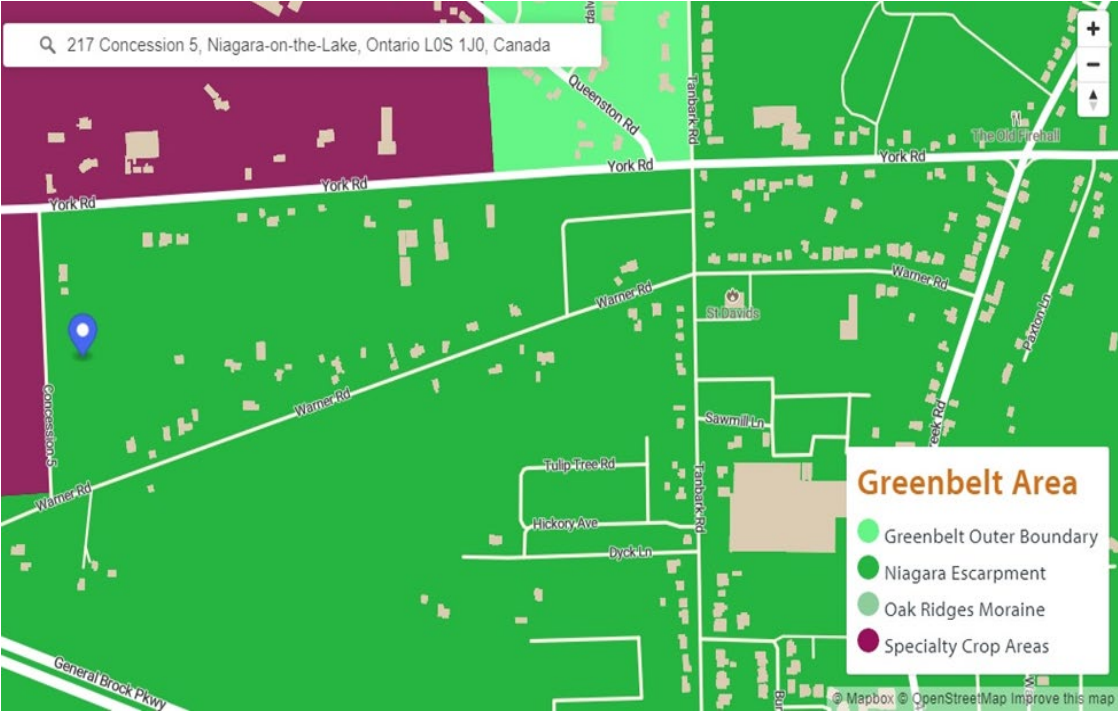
217 Concession 5, Niagara-on-the-Lake, Ontario L0S 1J0, Canada

+
−

Queenston Rd
Tanbark Rd
The Old Firehall
York Rd
York Rd
York Rd
York Rd
Warner Rd
Warner Rd
St Davids
Paxton Ln
Concession 5
Warner Rd
Sawmill Ln
Creek Rd
Tulip Tree Rd
Warner Rd
Hickory Ave
Tanbark Rd
Dyck Ln
General Brock Pkwy

Greenbelt Area
Greenbelt Outer Boundary
Niagara Escarpment
Oak Ridges Moraine
Specialty Crop Areas

© Mapbox © OpenStreetMap Improve this map